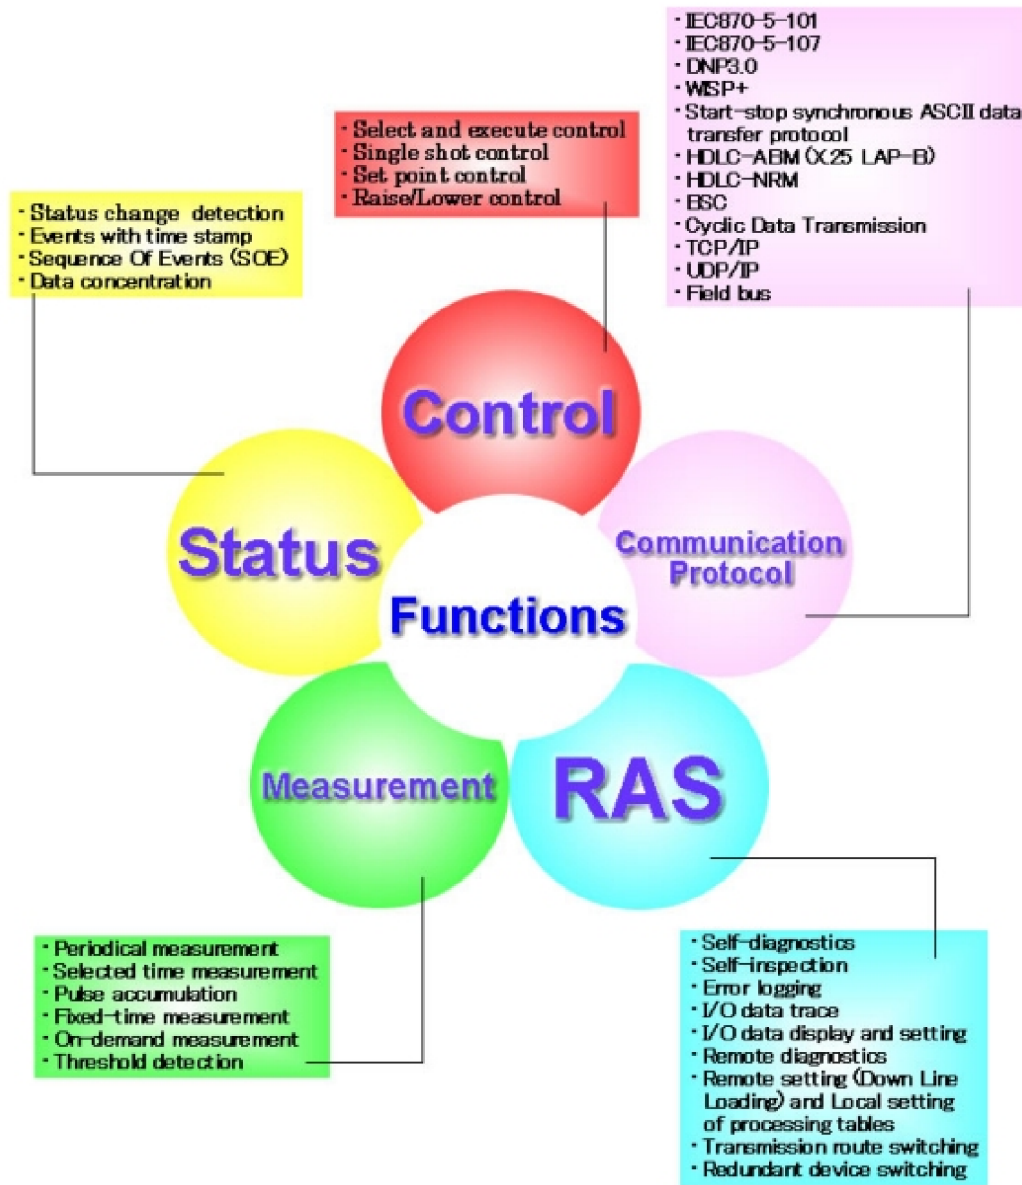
· IEC870-5-101
· IEC870-5-107
· DNP3.0
· WISP+
· Start-stop synchronous ASCII data transfer protocol
· HDLC-ABM (X.25 LAP-B)
· HDLC-NRM
· BSC
· Cyclic Data Transmission
· TCP/IP
· UDP/IP
· Field bus

· Select and execute control
· Single shot control
· Set point control
· Raise/Lower control

· Status change detection
· Events with time stamp
· Sequence Of Events (SOE)
· Data concentration

Control

Status

Communication Protocol

Functions

Measurement

RAS

· Periodical measurement
· Selected time measurement
· Pulse accumulation
· Fixed-time measurement
· On-demand measurement
· Threshold detection

· Self-diagnostics
· Self-inspection
· Error logging
· I/O data trace
· I/O data display and setting
· Remote diagnostics
· Remote setting (Down Line Loading) and Local setting of processing tables
· Transmission route switching
· Redundant device switching